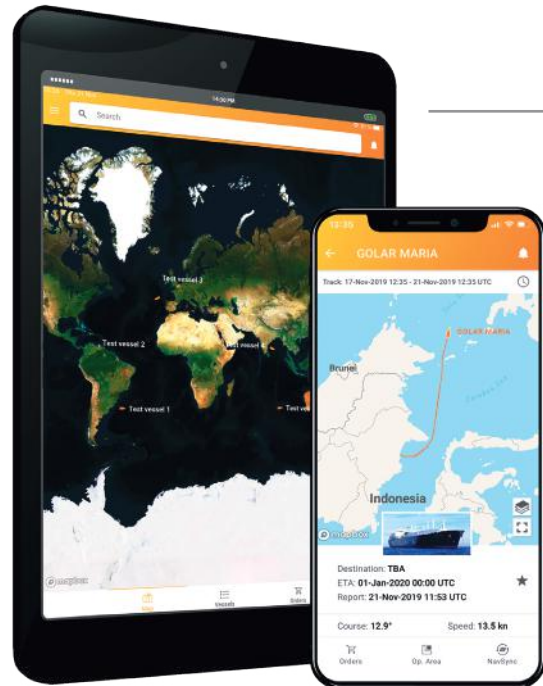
Search

Test vessel 3

Test vessel 2

Test vessel 4

Test vessel 1

Test vess

mapbox

Map

Vessels

Orders

12:35

GOLAR MARIA

Track: 17-Nov-2019 12:35 - 21-Nov-2019 12:35 UTC

GOLAR MARIA

Brunei

Indonesia

mapbox

Destination: TBA

ETA: 01-Jan-2020 00:00 UTC

Report: 21-Nov-2019 11:53 UTC

Course: 12.9°

Speed: 13.5 kn

Orders

Op. Area

NavSync